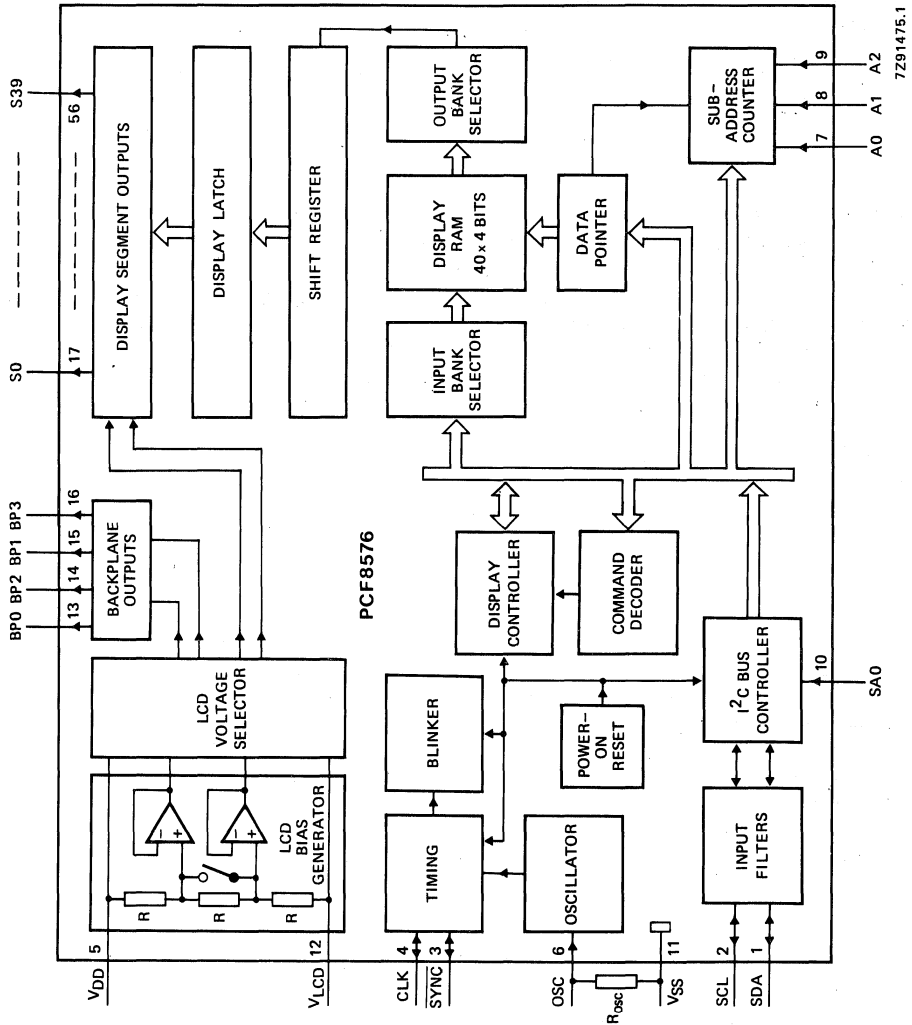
7Z91475.1

S39
56
S0
17
DISPLAY SEGMENT OUTPUTS
DISPLAY LATCH
SHIFT REGISTER
OUTPUT BANK SELECTOR
DISPLAY RAM 40 x 4 BITS
INPUT BANK SELECTOR
DATA POINTER
SUB-ADDRESS COUNTER
9 A2
8 A1
7 A0

BP0 BP2 BP1 BP3
13 14 15 16
BACKPLANE OUTPUTS
PCF8576
DISPLAY CONTROLLER
COMMAND DECODER
LCD VOLTAGE SELECTOR
BLINKER
POWER-ON RESET
$I^2C$ BUS CONTROLLER
10 SA0
LCD BIAS GENERATOR
R R R
TIMING
OSCILLATOR
INPUT FILTERS

$V_{DD}$ 5
$V_{LCD}$ 12
CLK 4
$\overline{SYNC}$ 3
OSC 6
$R_{osc}$
$V_{SS}$ 11
SCL 2
SDA 1